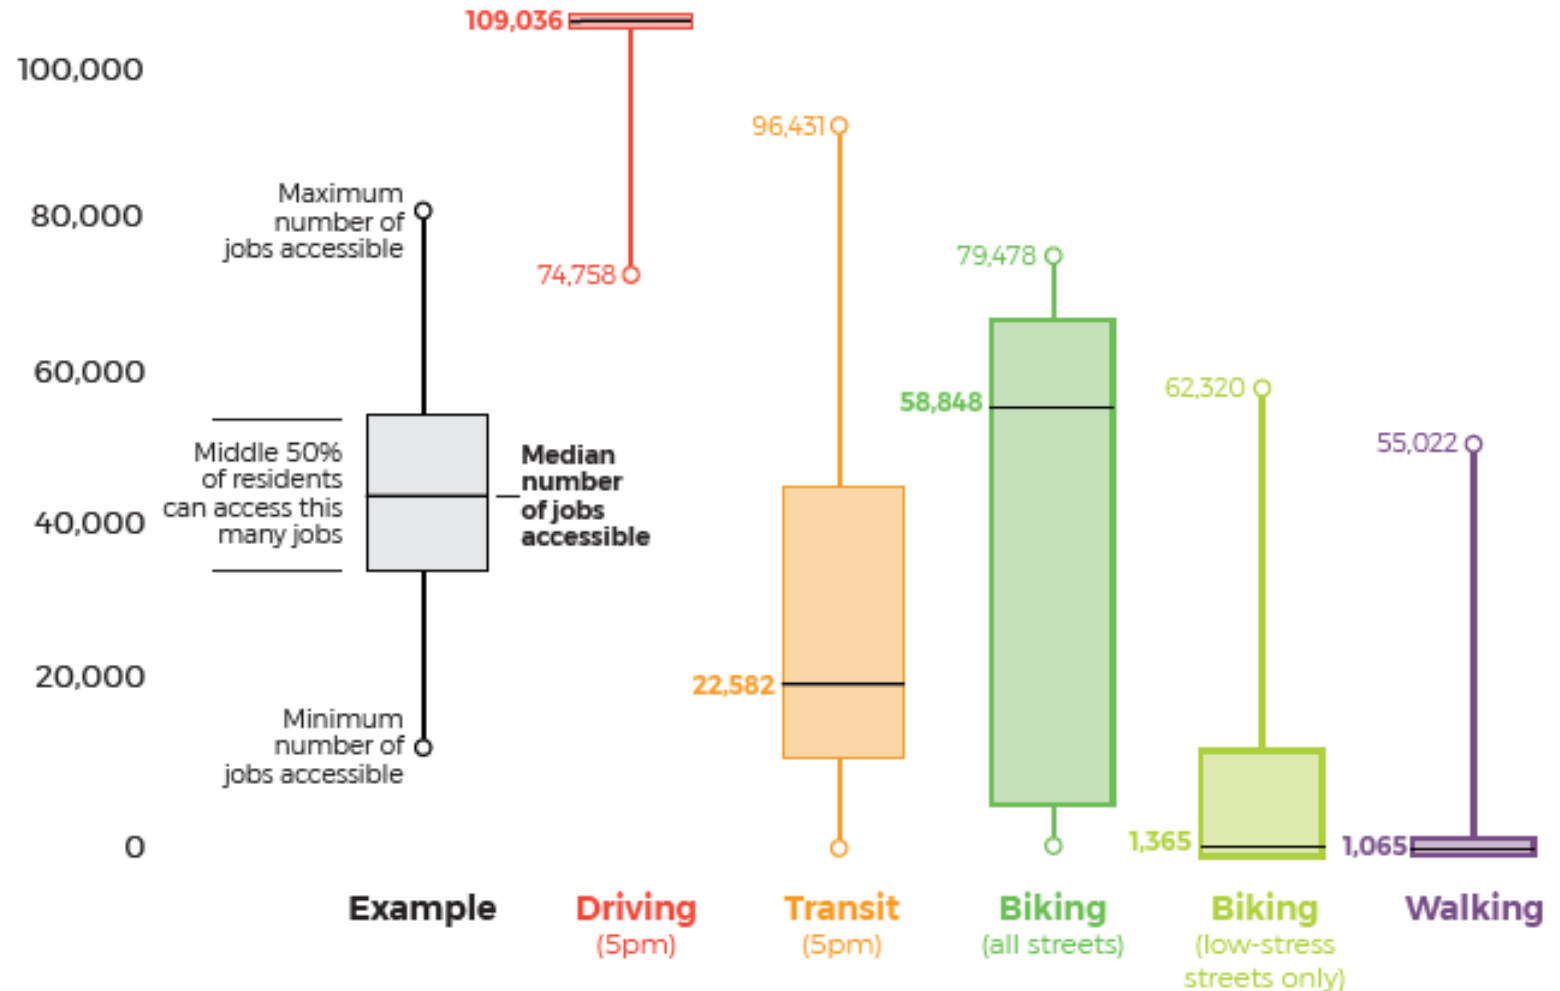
100,000
80,000
60,000
40,000
20,000
0

Maximum number of jobs accessible
Middle 50% of residents can access this many jobs
Median number of jobs accessible
Minimum number of jobs accessible

109,036
74,758
96,431
22,582
79,478
58,848
62,320
1,365
55,022
1,065

Example
Driving (5pm)
Transit (5pm)
Biking (all streets)
Biking (low-stress streets only)
Walking